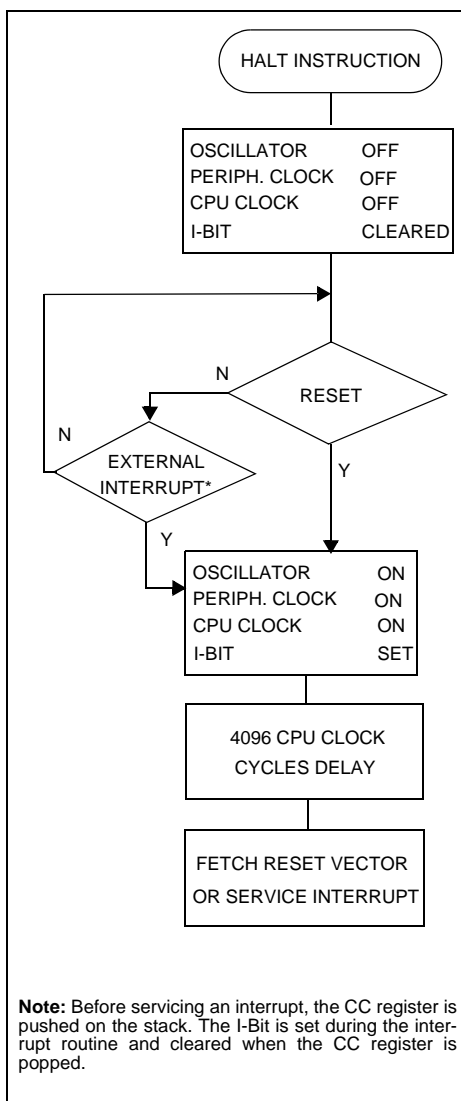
HALT INSTRUCTION

OSCILLATOR OFF
PERIPH. CLOCK OFF
CPU CLOCK OFF
I-BIT CLEARED

N

RESET

N

EXTERNAL INTERRUPT*

Y

Y

OSCILLATOR ON
PERIPH. CLOCK ON
CPU CLOCK ON
I-BIT SET

4096 CPU CLOCK CYCLES DELAY

FETCH RESET VECTOR OR SERVICE INTERRUPT

**Note:** Before servicing an interrupt, the CC register is pushed on the stack. The I-Bit is set during the interrupt routine and cleared when the CC register is popped.